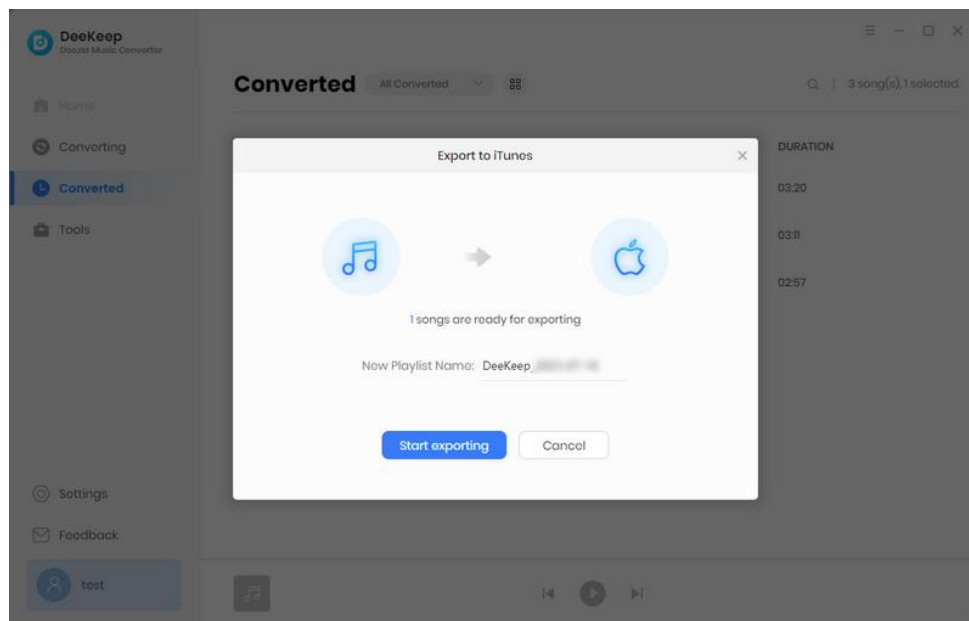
DeeKeep
Deezer Music Converter

Home
Converting
Converted
Tools

Settings
Feedback
test

Converted All Converted

3 song(s), 1 selected

DURATION
03:20
03:11
02:57

Export to iTunes

1 songs are ready for exporting

New Playlist Name: DeeKeep_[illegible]

Start exporting Cancel